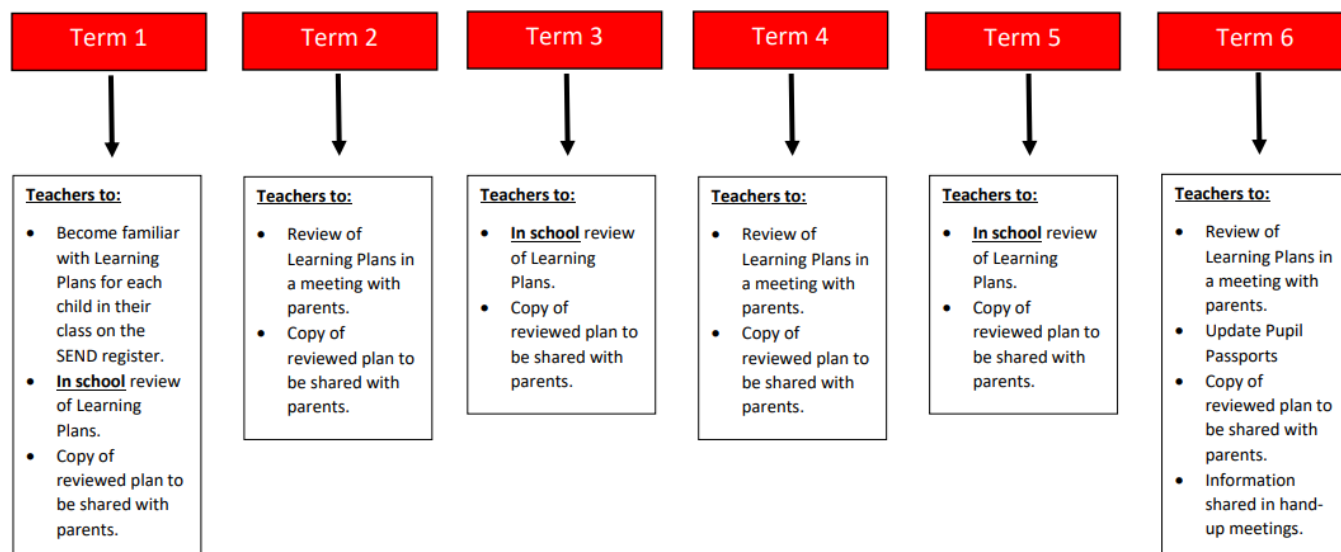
Term 1

Teachers to:

- Become familiar with Learning Plans for each child in their class on the SEND register.
- In school review of Learning Plans.
- Copy of reviewed plan to be shared with parents.

Term 2

Teachers to:

- Review of Learning Plans in a meeting with parents.
- Copy of reviewed plan to be shared with parents.

Term 3

Teachers to:

- In school review of Learning Plans.
- Copy of reviewed plan to be shared with parents.

Term 4

Teachers to:

- Review of Learning Plans in a meeting with parents.
- Copy of reviewed plan to be shared with parents.

Term 5

Teachers to:

- In school review of Learning Plans.
- Copy of reviewed plan to be shared with parents.

Term 6

Teachers to:

- Review of Learning Plans in a meeting with parents.
- Update Pupil Passports
- Copy of reviewed plan to be shared with parents.
- Information shared in hand-up meetings.